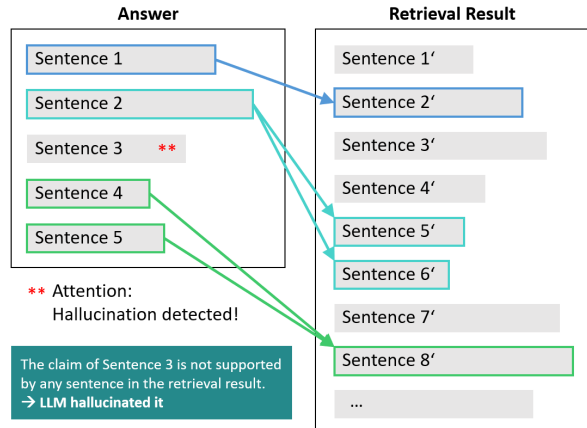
Answer

Sentence 1

Sentence 2

Sentence 3 **

Sentence 4

Sentence 5

** Attention: Hallucination detected!

The claim of Sentence 3 is not supported by any sentence in the retrieval result. → LLM hallucinated it

Retrieval Result

Sentence 1‘

Sentence 2‘

Sentence 3‘

Sentence 4‘

Sentence 5‘

Sentence 6‘

Sentence 7‘

Sentence 8‘

...